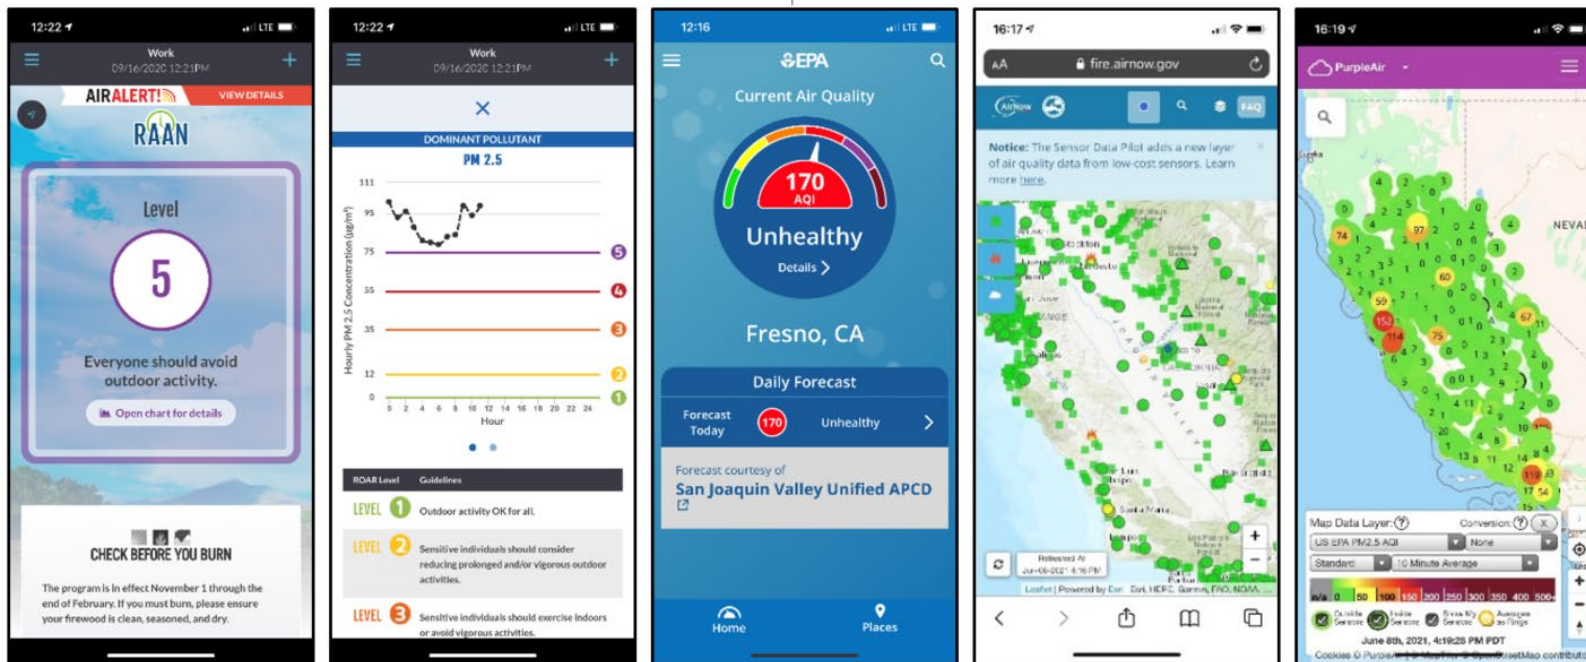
12:22 LTE

Work
09/16/2020 12:21PM

AIRALERT! VIEW DETAILS

RAAN

Level

5

Everyone should avoid outdoor activity.

Open chart for details

CHECK BEFORE YOU BURN

The program is in effect November 1 through the end of February. If you must burn, please ensure your firewood is clean, seasoned, and dry.

12:22 LTE

Work
09/16/2020 12:21PM

×

DOMINANT POLLUTANT

PM 2.5

111
95
75
55
35
12
0

Hourly PM 2.5 Concentration (µg/m³)

0 2 4 6 8 10 12 14 16 18 20 22 24
Hour

5
4
3
2
1

| RAAN Level | Guidelines |
|---|---|
| LEVEL 1 | Outdoor activity OK for all. |
| LEVEL 2 | Sensitive individuals should consider reducing prolonged and/or vigorous outdoor activities. |
| LEVEL 3 | Sensitive individuals should exercise indoors or avoid vigorous activities. |

12:16 LTE

EPA

Current Air Quality

170
AQI

Unhealthy

Details

Fresno, CA

Daily Forecast

Forecast Today 170 Unhealthy

Forecast courtesy of
San Joaquin Valley Unified APCD

Home
Places

16:17

AA fire.airnow.gov

AirNow

FAQ

Notice: The Sensor Data Pilot adds a new layer of air quality data from low-cost sensors. Learn more here.

Released At
Jun-08-2021 4:16 PM

Leaflet | Powered by Esri, HERE, Garmin, FAO, NOAA

16:19

PurpleAir

NEVA

Map Data Layer:
US EPA PM2.5 AQI
Standard
10 Minute Average
Conversion:
None

n/a 0 50 100 150 200 250 300 350 400 500+

Outside Sensors
Inside Sensors
Show My Sensors
Averages as Rings

June 8th, 2021, 4:19:28 PM PDT

Cookies © PurpleAir © MapBox © OpenStreetMap contributors